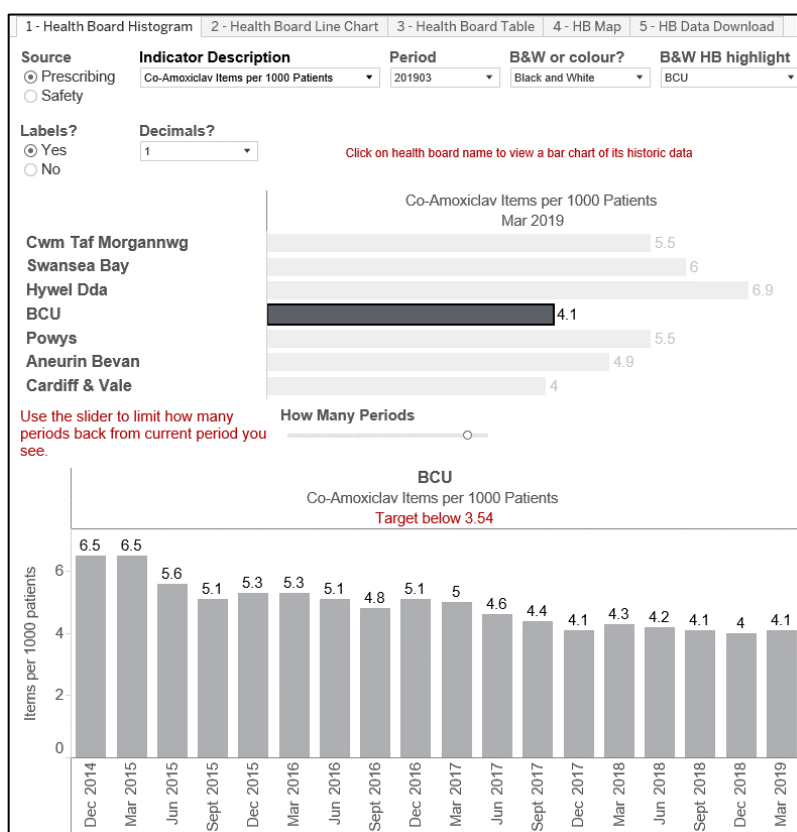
1 - Health Board Histogram | 2 - Health Board Line Chart | 3 - Health Board Table | 4 - HB Map | 5 - HB Data Download

Source
Prescribing
Safety

Indicator Description
Co-Amoxiclav Items per 1000 Patients

Period
201903

B&W or colour?
Black and White

B&W HB highlight
BCU

Labels?
Yes
No

Decimals?
1

Click on health board name to view a bar chart of its historic data

Co-Amoxiclav Items per 1000 Patients
Mar 2019

Cwm Taf Morgannwg 5.5
Swansea Bay 6
Hywel Dda 6.9
BCU 4.1
Powys 5.5
Aneurin Bevan 4.9
Cardiff & Vale 4

Use the slider to limit how many periods back from current period you see.

How Many Periods

BCU
Co-Amoxiclav Items per 1000 Patients
Target below 3.54

Items per 1000 patients

6
4
2
0

6.5 6.5 5.6 5.1 5.3 5.3 5.1 4.8 5.1 5 4.6 4.4 4.1 4.3 4.2 4.1 4 4.1

Dec 2014
Mar 2015
Jun 2015
Sept 2015
Dec 2015
Mar 2016
Jun 2016
Sept 2016
Dec 2016
Mar 2017
Jun 2017
Sept 2017
Dec 2017
Mar 2018
Jun 2018
Sept 2018
Dec 2018
Mar 2019